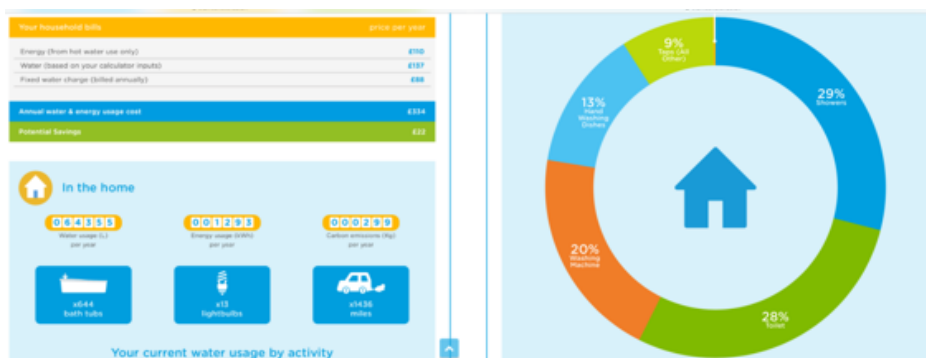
| Your household bills | price per year |
|---|---|
| Energy (from hot water use only) | £110 |
| Water (based on your calculator inputs) | £157 |
| Fixed water charge (billed annually) | £66 |
| Annual water & energy usage cost | £334 |
| Potential Savings | £22 |

In the home

064355
Water usage (L) per year

001293
Energy usage (kWh) per year

000299
Carbon emissions (Kg) per year

x644 bath tubs

x13 lightbulbs

x1436 miles

Your current water usage by activity

9% Taps (All Other)

29% Showers

13% Hand Washing Dishes

20% Washing Machine

28% Toilet